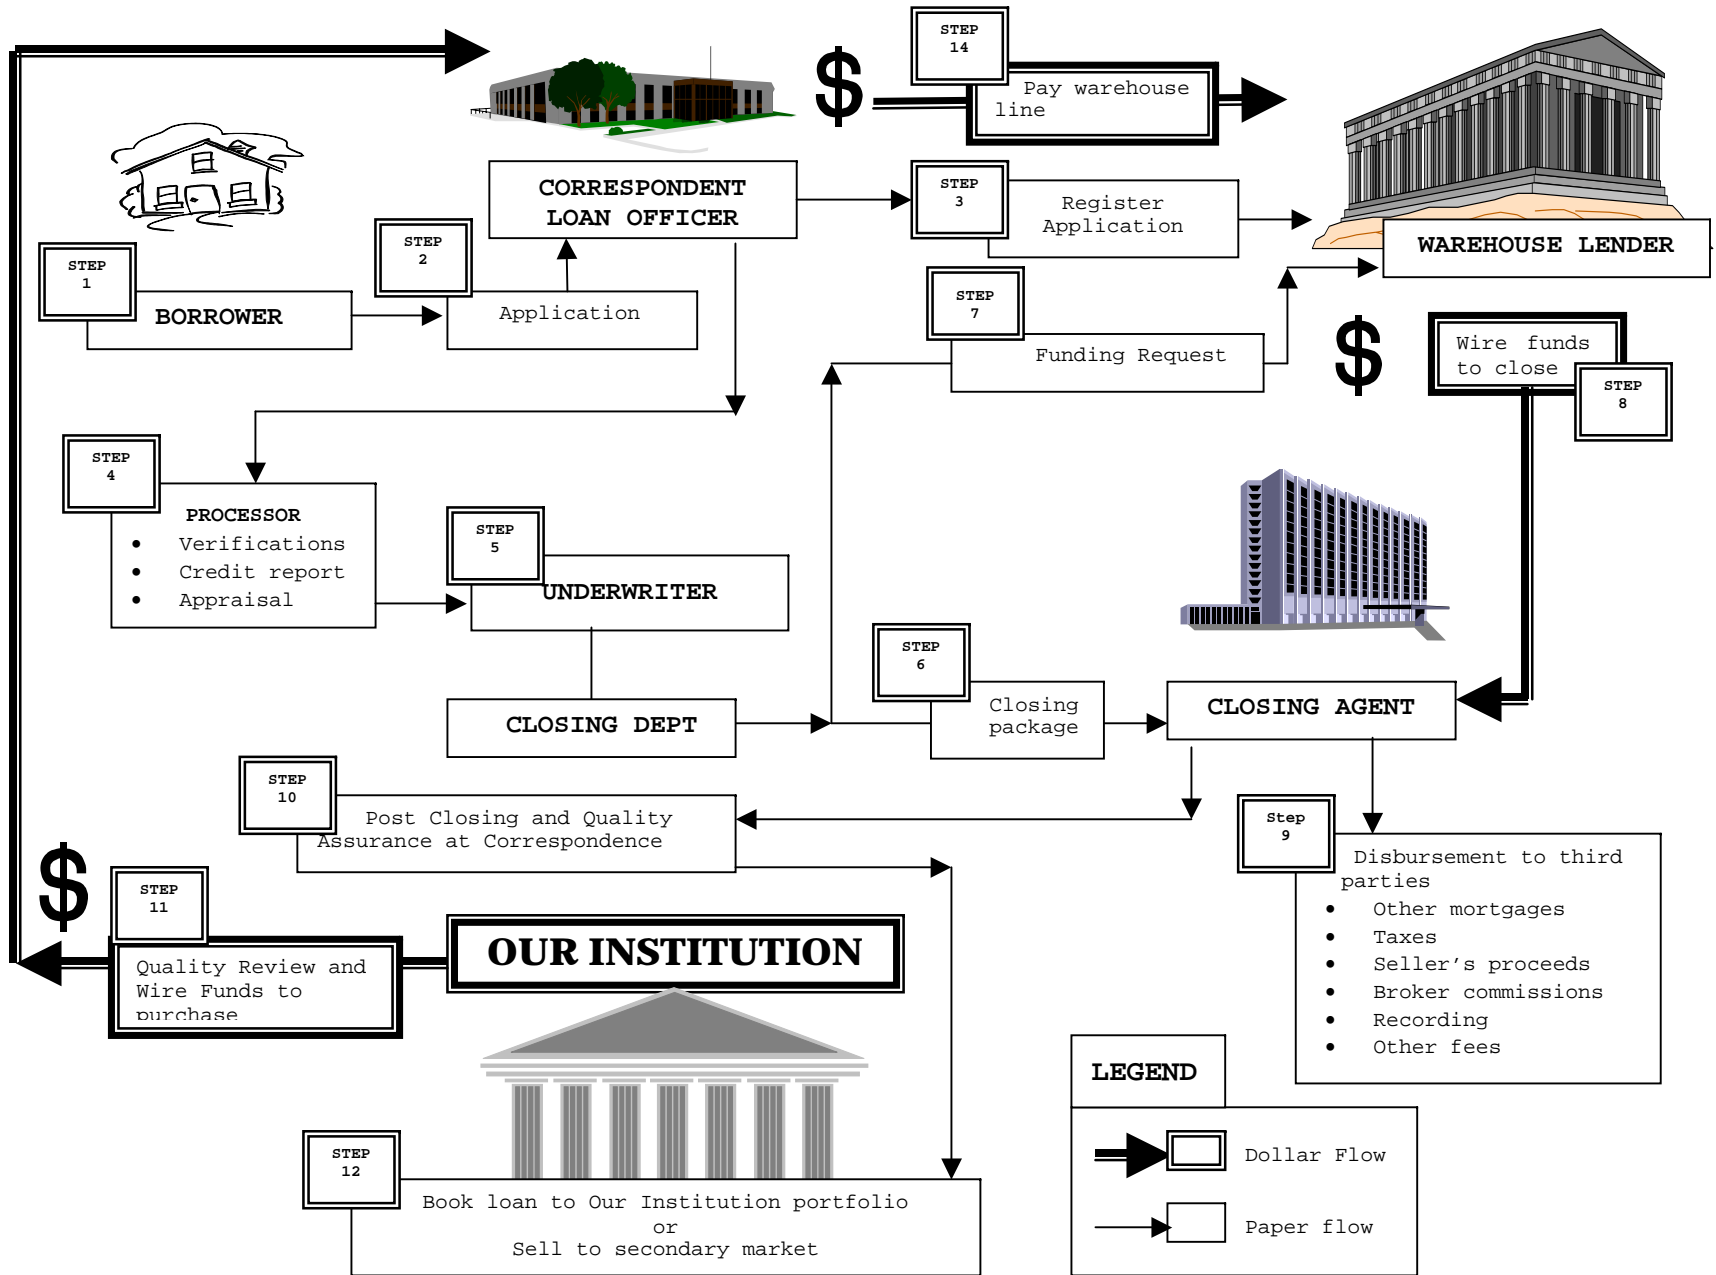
STEP 14

$

Pay warehouse line

CORRESPONDENT LOAN OFFICER

STEP 3

Register Application

WAREHOUSE LENDER

STEP 1

BORROWER

STEP 2

Application

STEP 7

Funding Request

$

Wire funds to close

STEP 8

STEP 4

PROCESSOR
• Verifications
• Credit report
• Appraisal

STEP 5

UNDERWRITER

CLOSING DEPT

STEP 6

Closing package

CLOSING AGENT

STEP 10

Post Closing and Quality Assurance at Correspondence

Step 9

Disbursement to third parties
• Other mortgages
• Taxes
• Seller's proceeds
• Broker commissions
• Recording
• Other fees

$

STEP 11

Quality Review and Wire Funds to purchase

OUR INSTITUTION

LEGEND

Dollar Flow

Paper flow

STEP 12

Book loan to Our Institution portfolio
or
Sell to secondary market